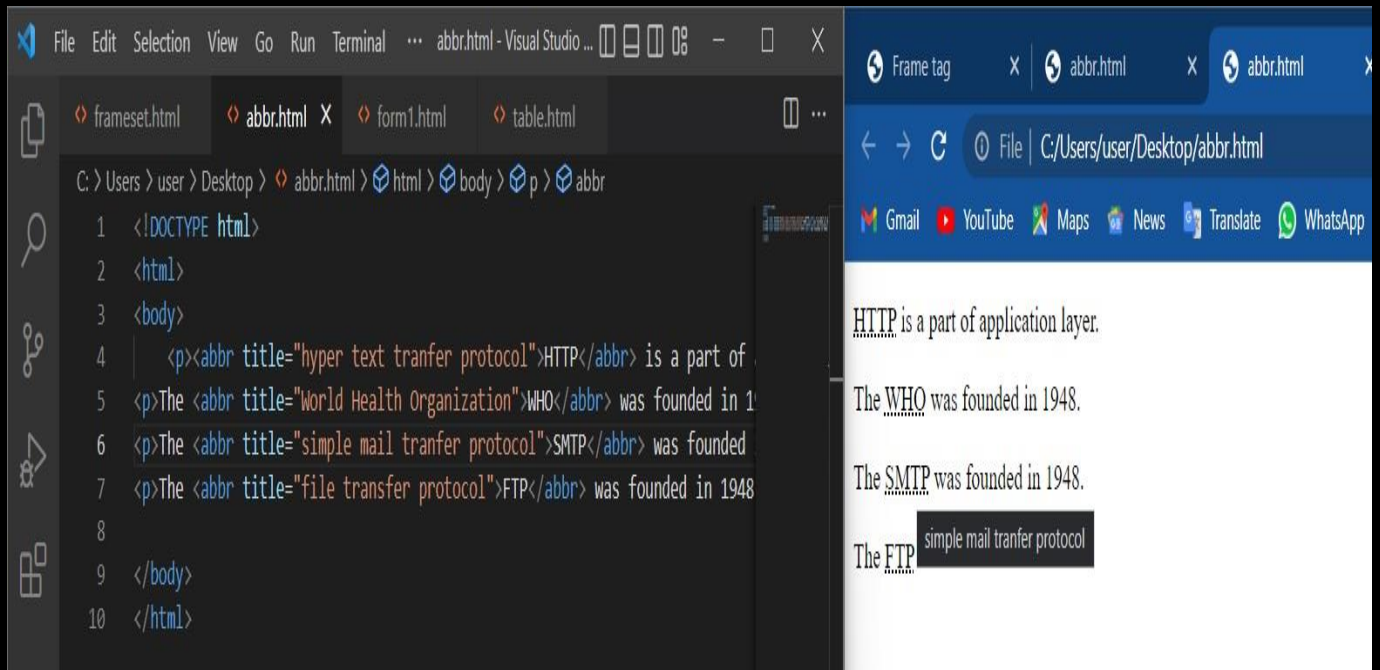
File Edit Selection View Go Run Terminal ··· abbr.html - Visual Studio ...

frameset.html abbr.html X form1.html table.html

C: > Users > user > Desktop > abbr.html > html > body > p > abbr

1 <!DOCTYPE html>
2 <html>
3 <body>
4 <p><abbr title="hyper text tranfer protocol">HTTP</abbr> is a part of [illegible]
5 <p>The <abbr title="World Health Organization">WHO</abbr> was founded in 1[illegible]
6 <p>The <abbr title="simple mail tranfer protocol">SMTP</abbr> was founded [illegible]
7 <p>The <abbr title="file transfer protocol">FTP</abbr> was founded in 1948
8
9 </body>
10 </html>

Frame tag X abbr.html X abbr.html

File | C:/Users/user/Desktop/abbr.html

Gmail YouTube Maps News Translate WhatsApp

HTTP is a part of application layer.

The WHO was founded in 1948.

The SMTP was founded in 1948.

The FTP simple mail tranfer protocol